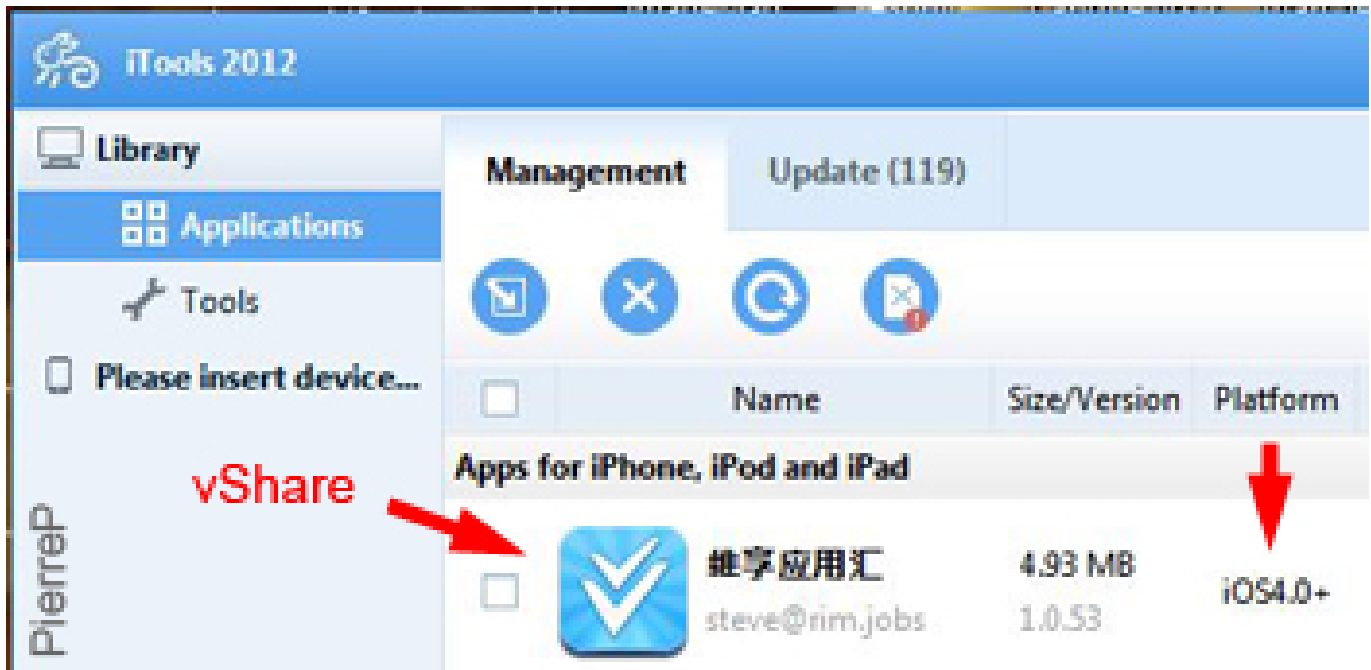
iTools 2012

Library

Applications

Tools

Please insert device...

PierreP

Management

Update (119)

| | Name | Size/Version | Platform |
|---|---|---|---|
| Apps for iPhone, iPod and iPad | | | |
| | 维享应用汇 steve@rim.jobs | 4.93 MB 1.0.53 | iOS4.0+ |

vShare